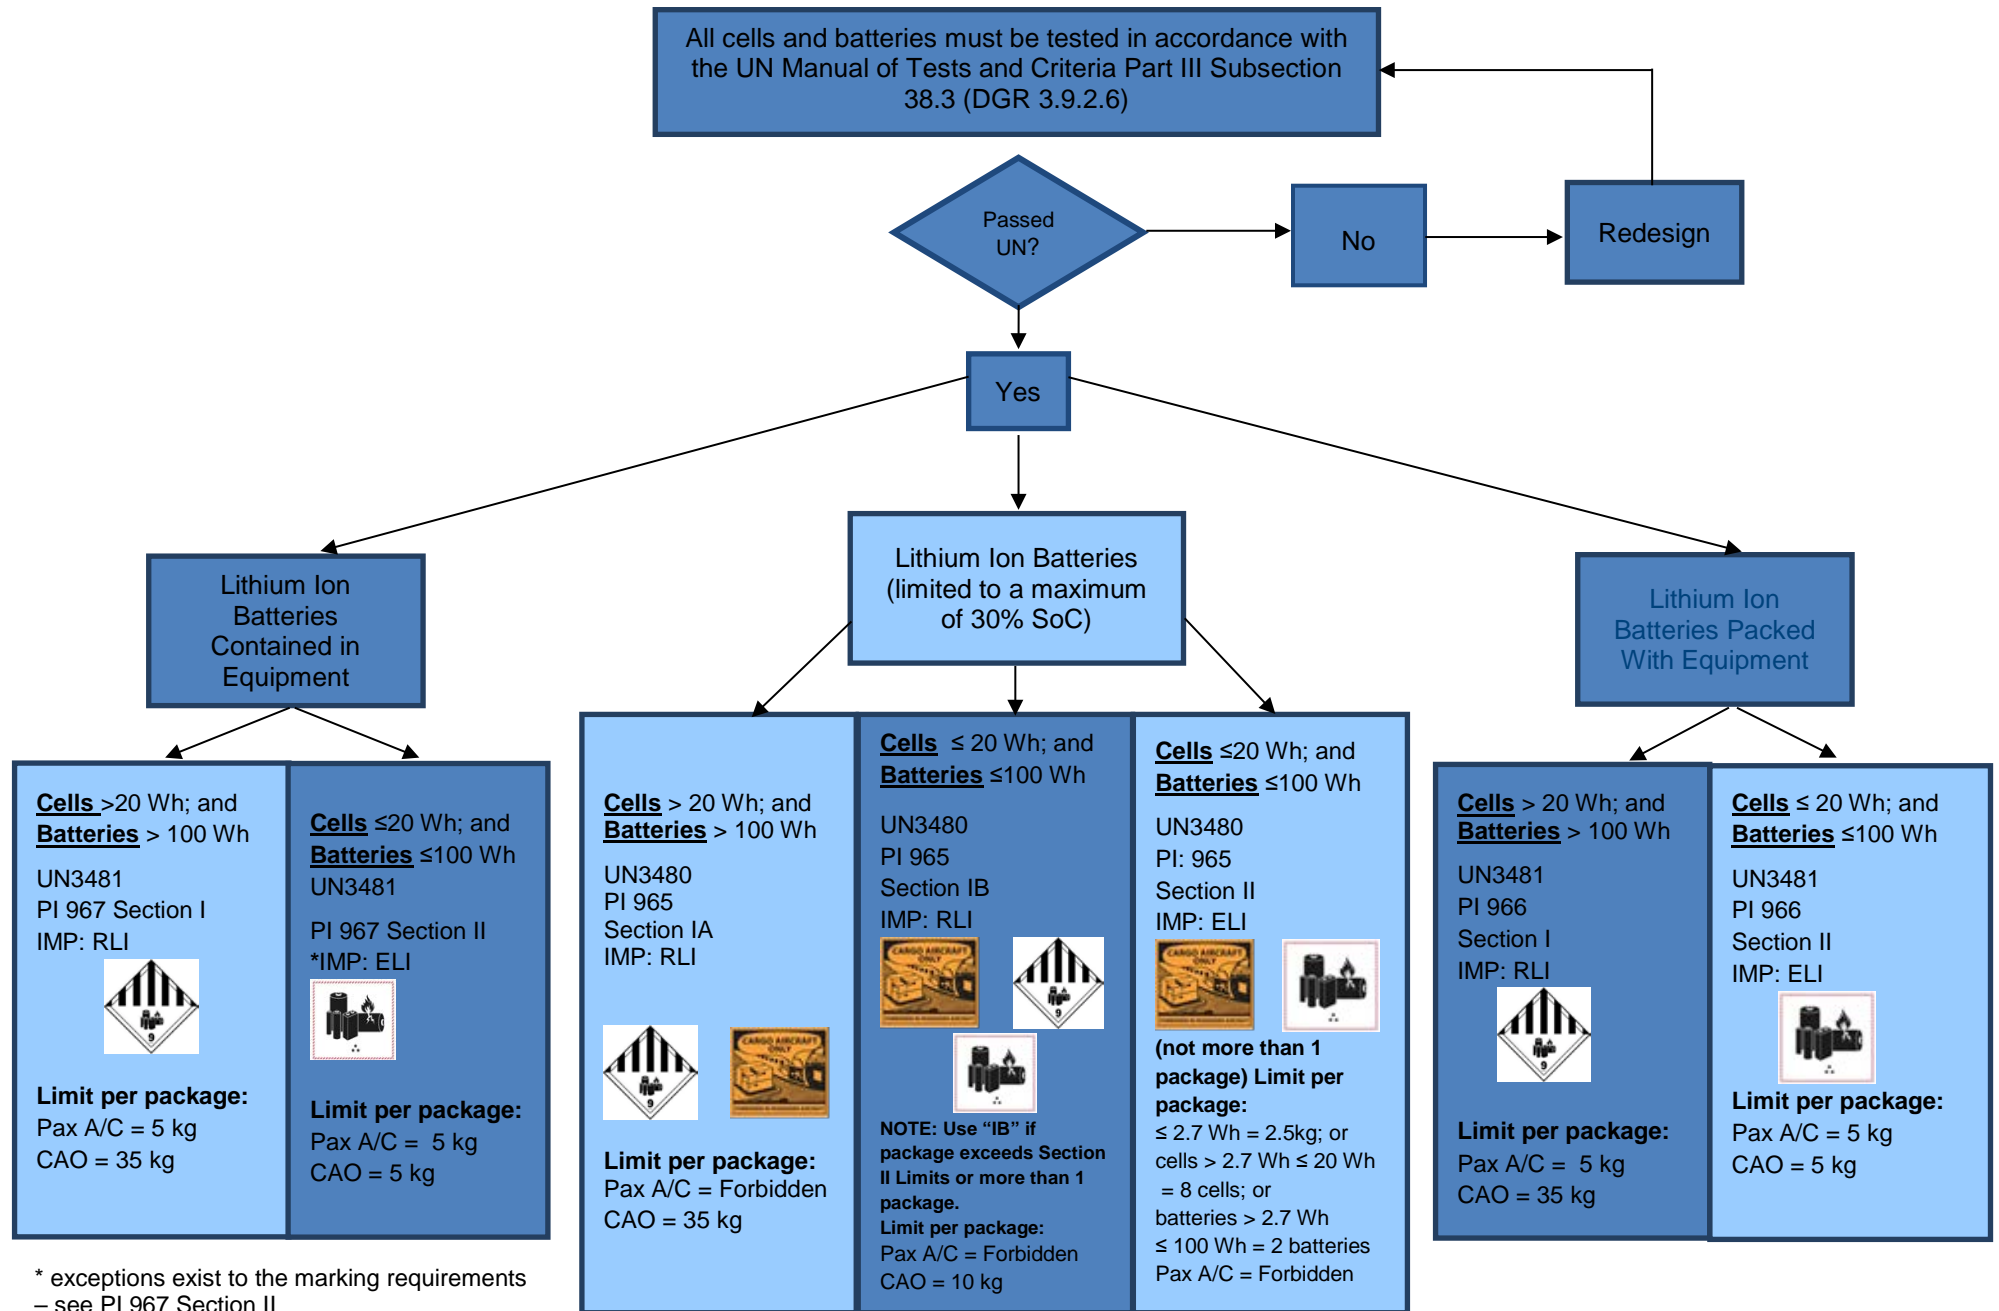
All cells and batteries must be tested in accordance with the UN Manual of Tests and Criteria Part III Subsection 38.3 (DGR 3.9.2.6)

Passed UN?

No

Redesign

Yes

Lithium Ion Batteries Contained in Equipment

Lithium Ion Batteries (limited to a maximum of 30% SoC)

Lithium Ion Batteries Packed With Equipment

Cells >20 Wh; and Batteries > 100 Wh
UN3481
PI 967 Section I
IMP: RLI
9
Limit per package:
Pax A/C = 5 kg
CAO = 35 kg

Cells ≤20 Wh; and Batteries ≤100 Wh
UN3481
PI 967 Section II
*IMP: ELI
Limit per package:
Pax A/C = 5 kg
CAO = 5 kg

Cells > 20 Wh; and Batteries > 100 Wh
UN3480
PI 965
Section IA
IMP: RLI
9
CARGO AIRCRAFT ONLY
Limit per package:
Pax A/C = Forbidden
CAO = 35 kg

Cells ≤ 20 Wh; and Batteries ≤100 Wh
UN3480
PI 965
Section IB
IMP: RLI
CARGO AIRCRAFT ONLY
9
NOTE: Use “IB” if package exceeds Section II Limits or more than 1 package.
Limit per package:
Pax A/C = Forbidden
CAO = 10 kg

Cells ≤20 Wh; and Batteries ≤100 Wh
UN3480
PI: 965
Section II
IMP: ELI
CARGO AIRCRAFT ONLY
(not more than 1 package) Limit per package:
≤ 2.7 Wh = 2.5kg; or
cells > 2.7 Wh ≤ 20 Wh = 8 cells; or
batteries > 2.7 Wh ≤ 100 Wh = 2 batteries
Pax A/C = Forbidden

Cells > 20 Wh; and Batteries > 100 Wh
UN3481
PI 966
Section I
IMP: RLI
9
Limit per package:
Pax A/C = 5 kg
CAO = 35 kg

Cells ≤ 20 Wh; and Batteries ≤100 Wh
UN3481
PI 966
Section II
IMP: ELI
Limit per package:
Pax A/C = 5 kg
CAO = 5 kg

* exceptions exist to the marking requirements – see PI 967 Section II